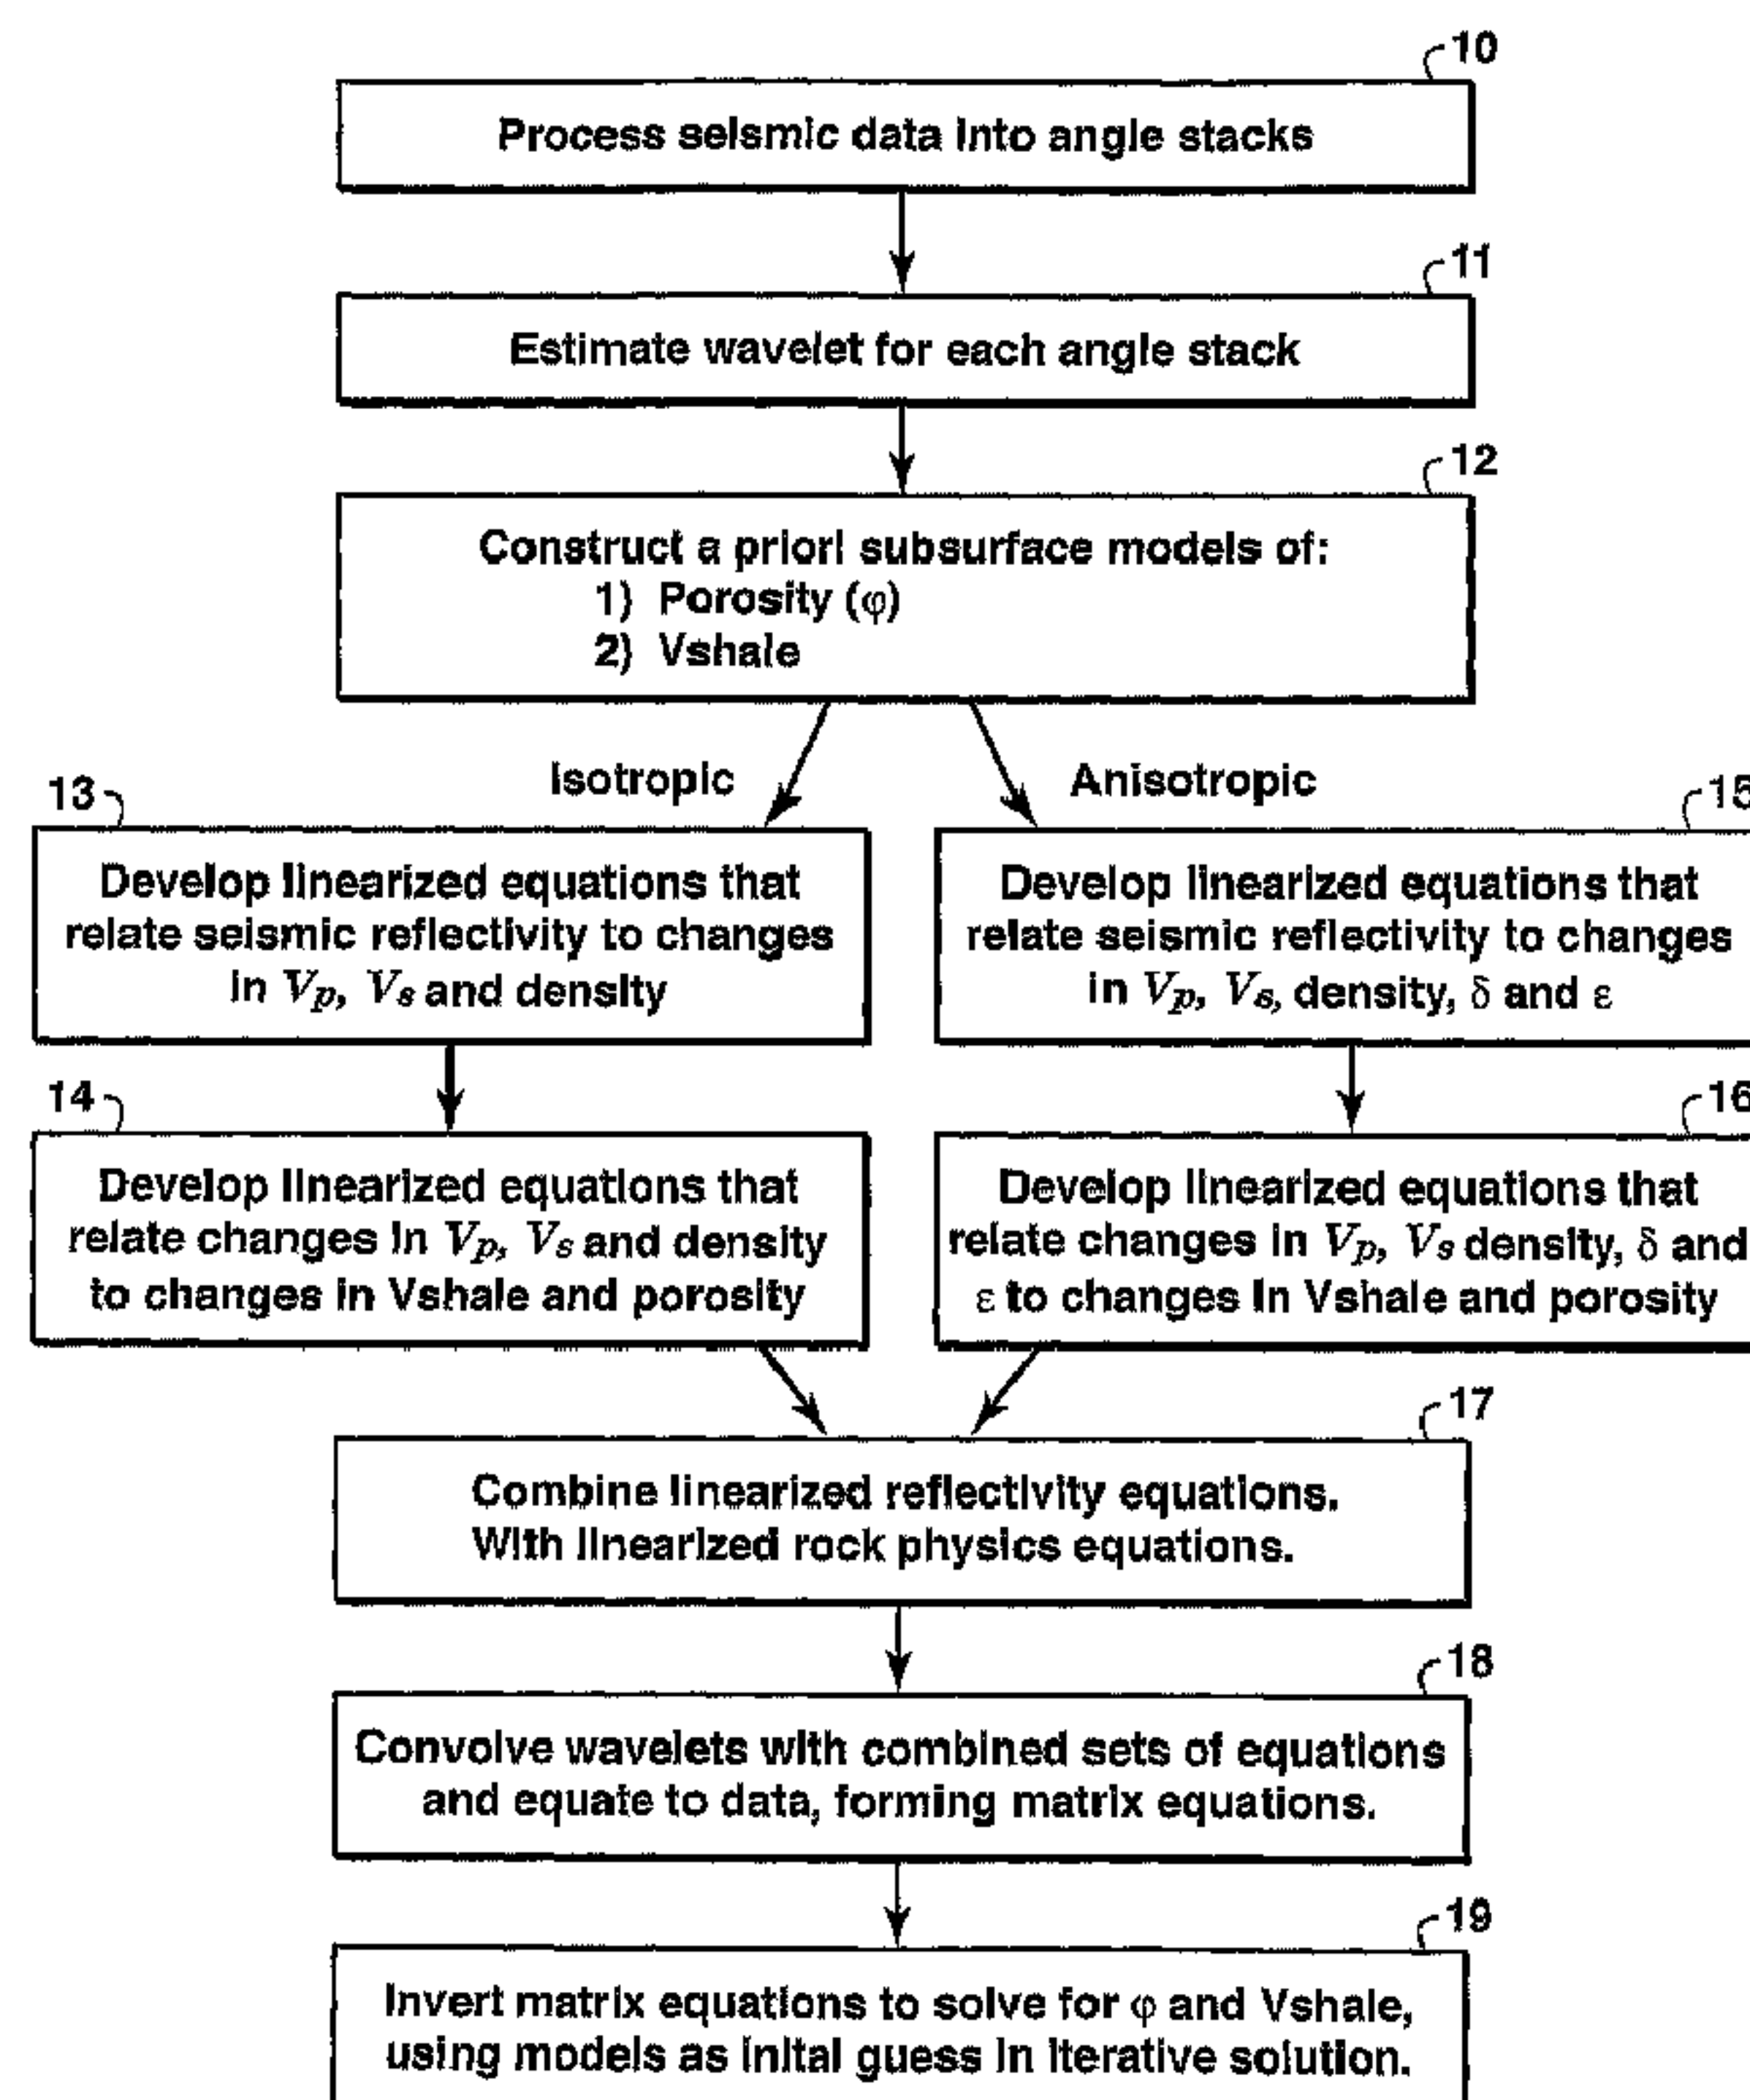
10

Process seismic data into angle stacks

11

Estimate wavelet for each angle stack

12

Construct a priori subsurface models of:
1) Porosity ($\varphi$)
2) Vshale

Isotropic

Anisotropic

13

Develop linearized equations that relate seismic reflectivity to changes in $V_p$, $V_s$ and density

15

Develop linearized equations that relate seismic reflectivity to changes in $V_p$, $V_s$, density, $\delta$ and $\varepsilon$

14

Develop linearized equations that relate changes in $V_p$, $V_s$ and density to changes in Vshale and porosity

16

Develop linearized equations that relate changes in $V_p$, $V_s$ density, $\delta$ and $\varepsilon$ to changes in Vshale and porosity

17

Combine linearized reflectivity equations. With linearized rock physics equations.

18

Convolve wavelets with combined sets of equations and equate to data, forming matrix equations.

19

Invert matrix equations to solve for $\varphi$ and Vshale, using models as inital guess in iterative solution.